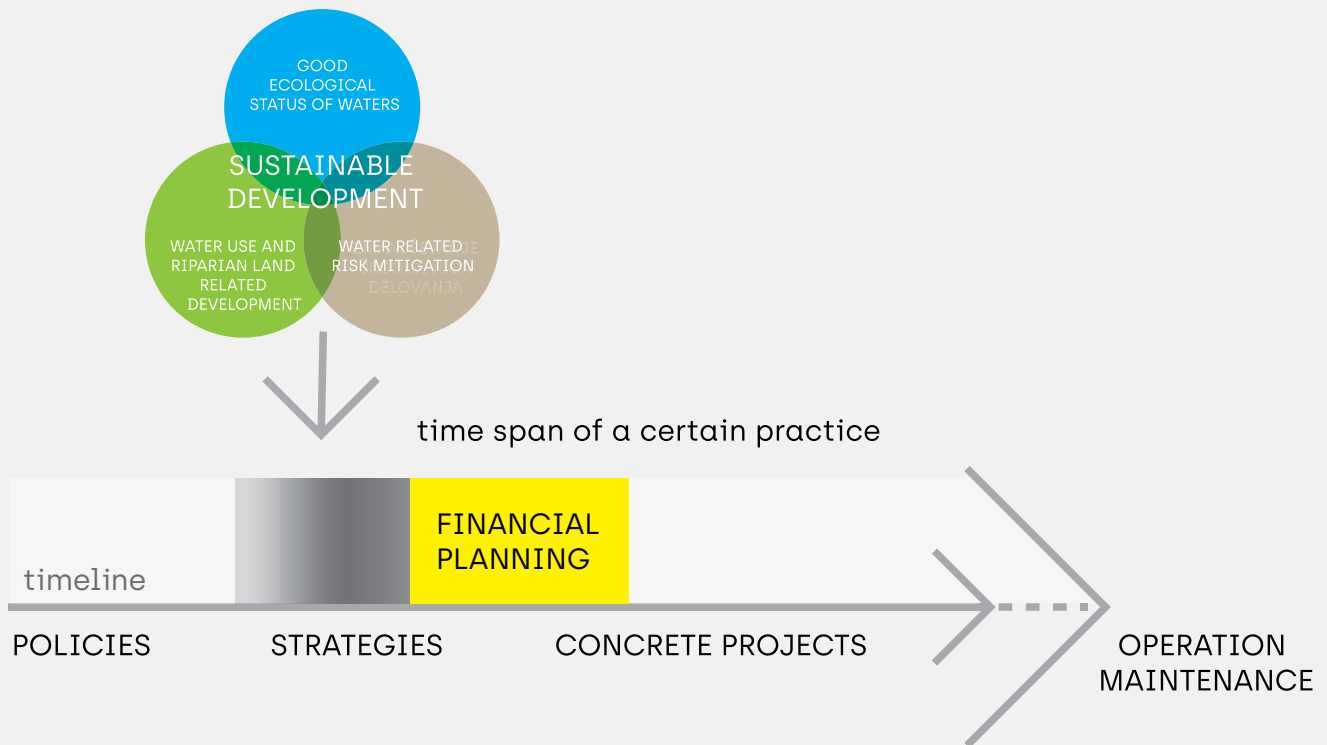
GOOD ECOLOGICAL STATUS OF WATERS

SUSTAINABLE DEVELOPMENT

WATER USE AND RIPARIAN LAND RELATED DEVELOPMENT

WATER RELATED RISK MITIGATION

DELOVANJA

time span of a certain practice

timeline

FINANCIAL PLANNING

POLICIES

STRATEGIES

CONCRETE PROJECTS

OPERATION MAINTENANCE